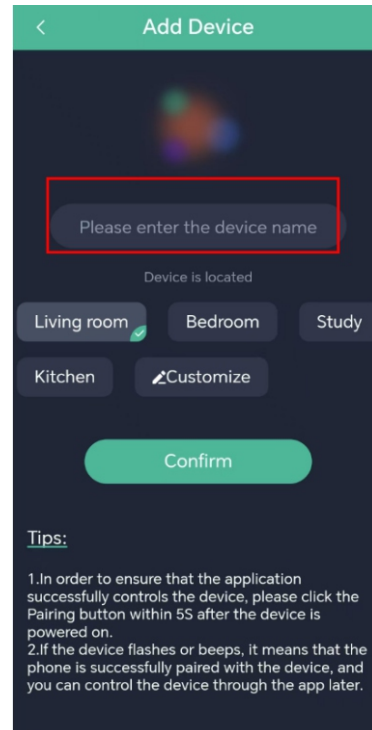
<

Add Device

Please enter the device name

Device is located

Living room

Bedroom

Study

Kitchen

Customize

Confirm

Tips:

1.In order to ensure that the application successfully controls the device, please click the Pairing button within 5S after the device is powered on.
2.If the device flashes or beeps, it means that the phone is successfully paired with the device, and you can control the device through the app later.